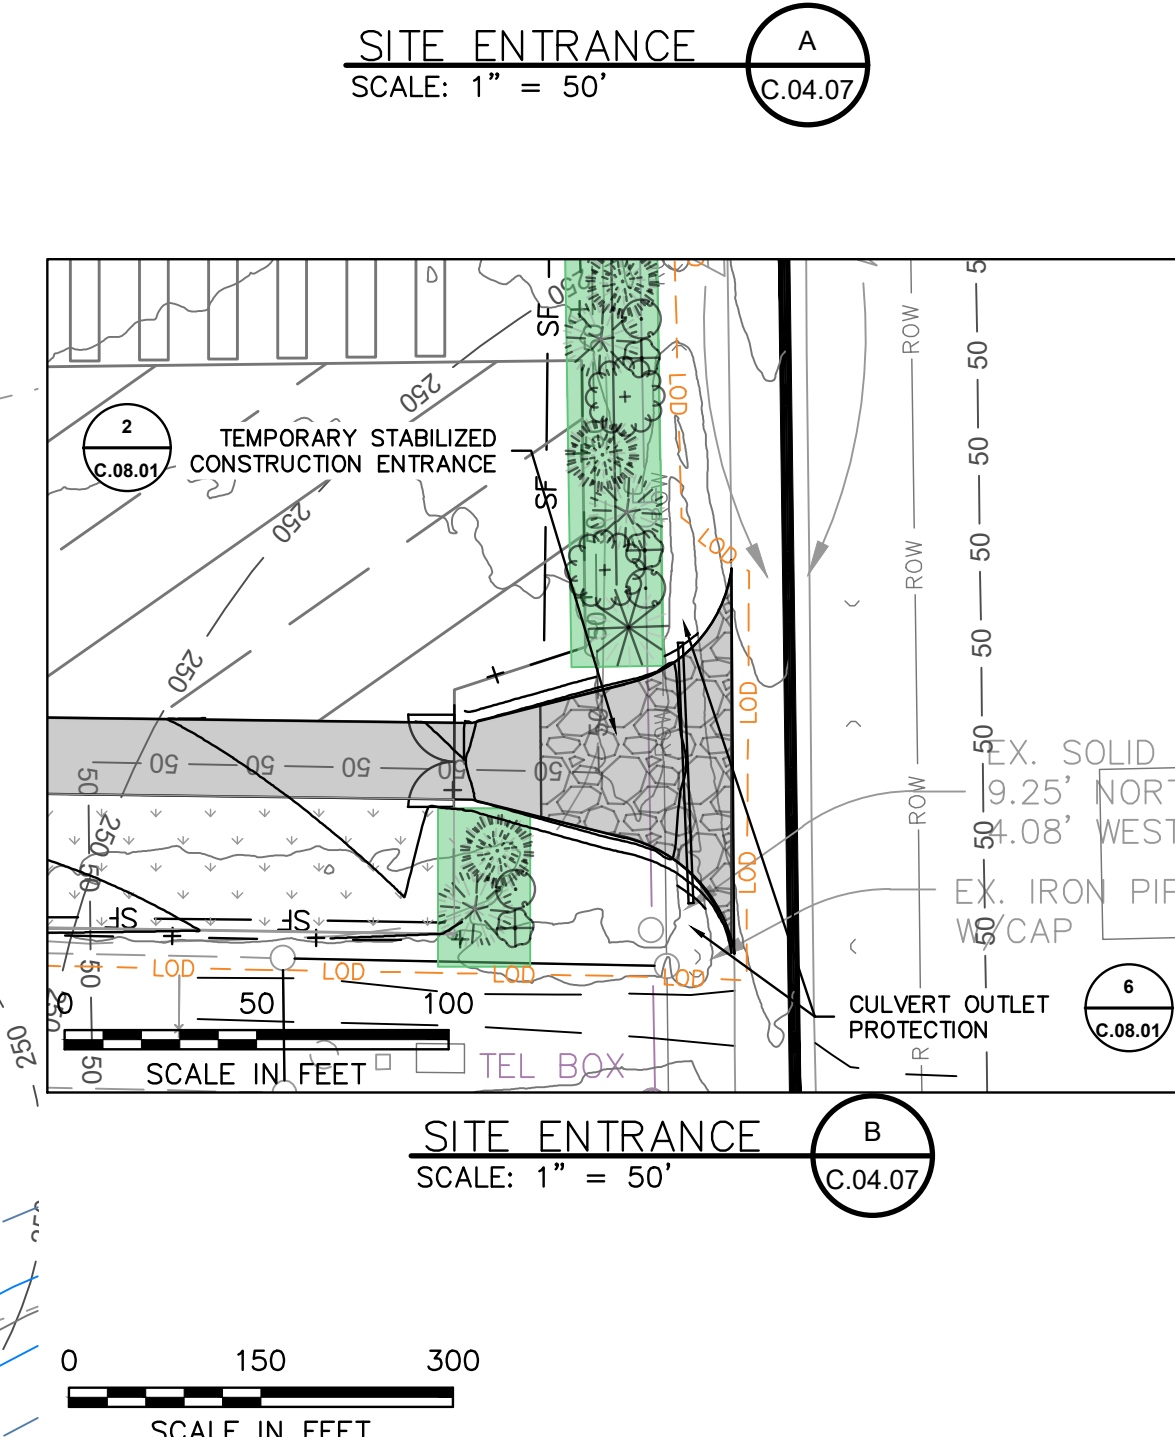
SITE ENTRANCE
SCALE: 1" = 50'

A
C.04.07

2
C.08.01

TEMPORARY STABILIZED CONSTRUCTION ENTRANCE

250
250
250
250
SF
SF
SF
SF
LOD
LOD
LOD
LOD
LOD
LOD
LOD
LOD
ROW
ROW
ROW
50
50
50
50
50
50
50
50
50

EX. SOLID
9.25' NORT
54.08' WEST

EX. IRON PIP
W/CAP

CULVERT OUTLET PROTECTION

6
C.08.01

0 50 100
SCALE IN FEET

TEL BOX

SITE ENTRANCE
SCALE: 1" = 50'

B
C.04.07

0 150 300
SCALE IN FEET